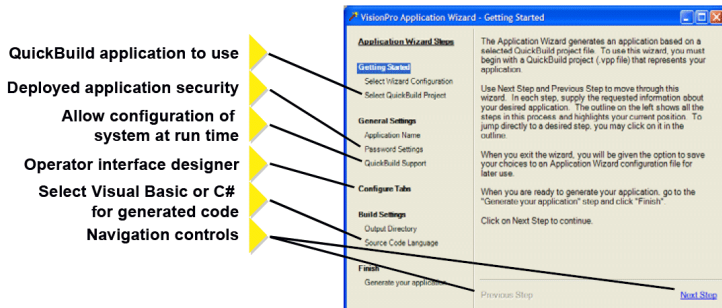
QuickBuild application to use

Deployed application security

Allow configuration of system at run time

Operator interface designer

Select Visual Basic or C# for generated code

Navigation controls

VisionPro Application Wizard - Getting Started

Application Wizard Steps

Getting Started

Select Wizard Configuration

Select QuickBuild Project

General Settings

Application Name

Password Settings

QuickBuild Support

Configure Tabs

Build Settings

Output Directory

Source Code Language

Finish

Generate your application

The Application Wizard generates an application based on a selected QuickBuild project file. To use this wizard, you must begin with a QuickBuild project (.vpp file) that represents your application.

Use Next Step and Previous Step to move through this wizard. In each step, supply the requested information about your desired application. The outline on the left shows all the steps in this process and highlights your current position. To jump directly to a desired step, you may click on it in the outline.

When you exit the wizard, you will be given the option to save your choices to an Application Wizard configuration file for later use.

When you are ready to generate your application, go to the "Generate your application" step and click "Finish".

Click on Next Step to continue.

Previous Step

Next Step